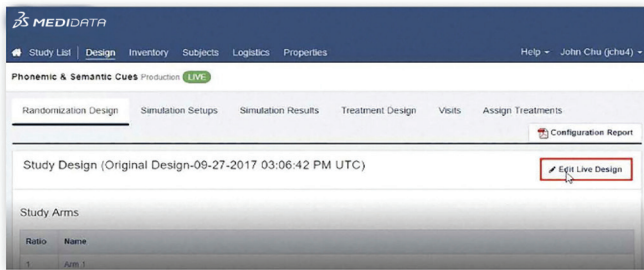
3S MEDIDATA

Study List | Design Inventory Subjects Logistics Properties

Help ▾ John Chu (jchu4) ▾

Phonemic & Semantic Cues Production LIVE

Randomization Design Simulation Setups Simulation Results Treatment Design Visits Assign Treatments

Configuration Report

Study Design (Original Design-09-27-2017 03:06:42 PM UTC)

Edit Live Design

Study Arms

| Ratio | Name |
|---|---|
| 1 | Arm 1 |